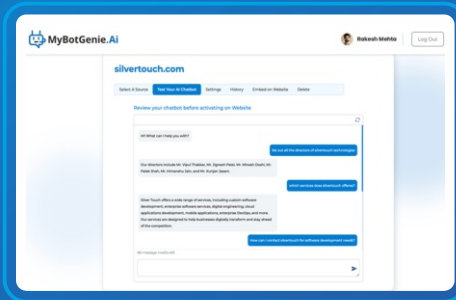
MyBotGenie.Ai

Rakesh Mehta

Log Out

silvertouch.com

Select A Source

Test Your AI Chatbot

Settings

History

Embed on Website

Delete

Review your chatbot before activating on Website

Hi! What can I help you with?

list out all the directors of silvertouch technologies

Our directors include Mr. Vipul Thakkar, Mr. Jignesh Patel, Mr. Nitesh Shah, Mr. Malav Shah, Mr. Himanshu Jain, and Mr. Kunjan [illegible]

which services does silvertouch offered

Silver Touch offers a wide range of services, including custom software development, enterprise software services, digital engineering, cloud applications development, mobile applications, enterprise DevOps, and more. Our services are designed to help businesses digitally transform and stay ahead of the competition.

How can i contact silvertouch for software development needs?

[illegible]